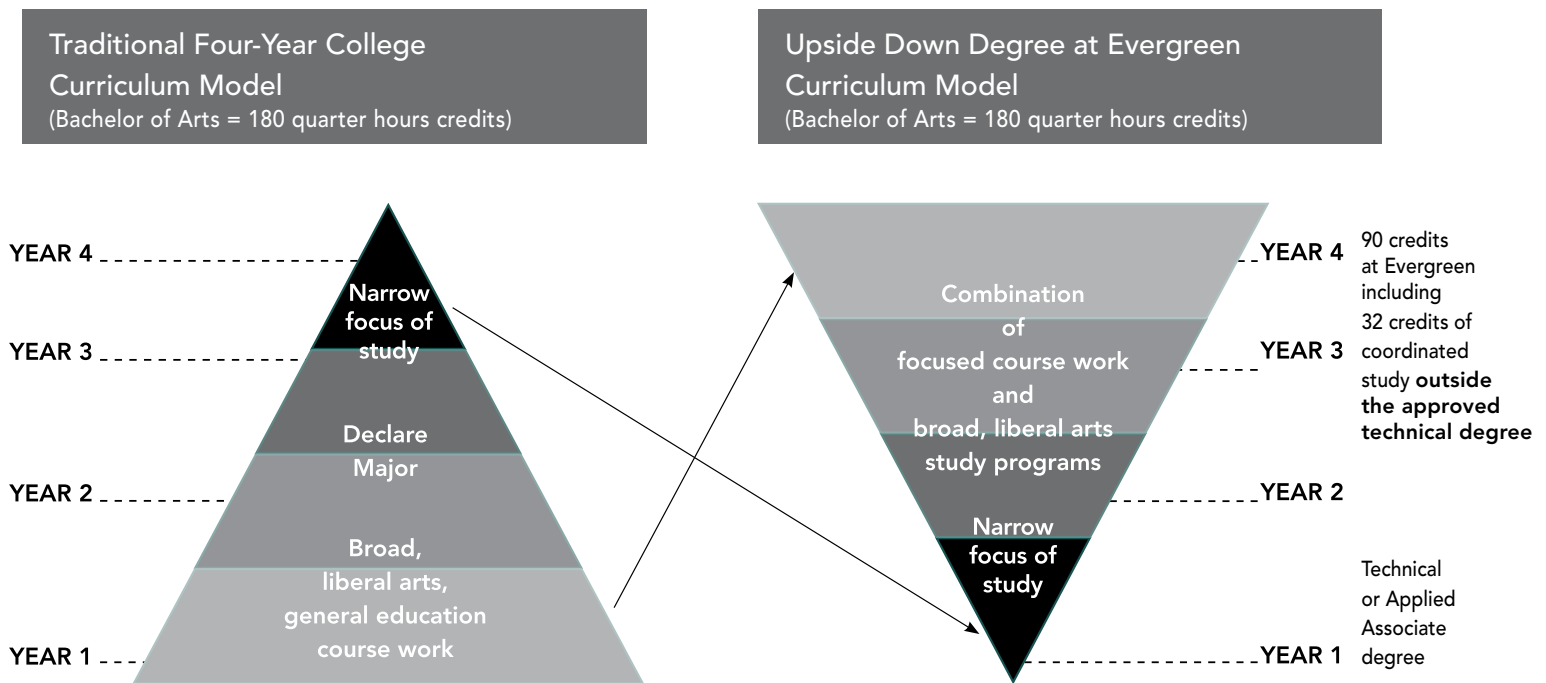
Traditional Four-Year College Curriculum Model
(Bachelor of Arts = 180 quarter hours credits)

Upside Down Degree at Evergreen Curriculum Model
(Bachelor of Arts = 180 quarter hours credits)

YEAR 4

Narrow focus of study

YEAR 3

Declare Major

YEAR 2

Broad, liberal arts, general education course work

YEAR 1

YEAR 4

90 credits at Evergreen including 32 credits of coordinated study outside the approved technical degree

Combination of focused course work and broad, liberal arts study programs

YEAR 3

YEAR 2

Narrow focus of study

Technical or Applied Associate degree

YEAR 1